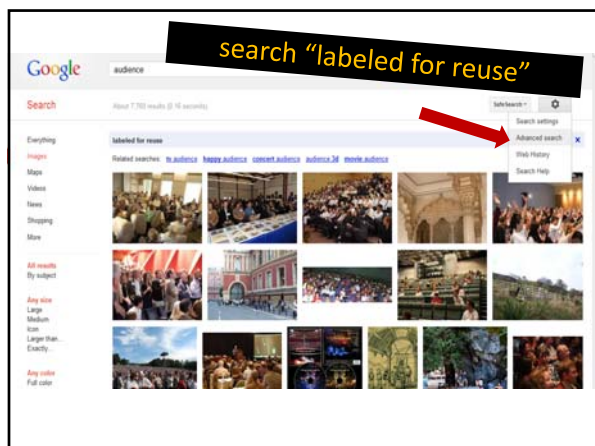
Google

audience

search "labeled for reuse"

Search

About 7,760 results (0.16 seconds)

SafeSearch

Search settings

Advanced search

Web History

Search Help

Everything

Images

Maps

Videos

News

Shopping

More

labeled for reuse

Related searches: tv audience happy audience concert audience audience 3d movie audience

All results

By subject

Any size

Large

Medium

Icon

Larger than...

Exactly...

Any color

Full color